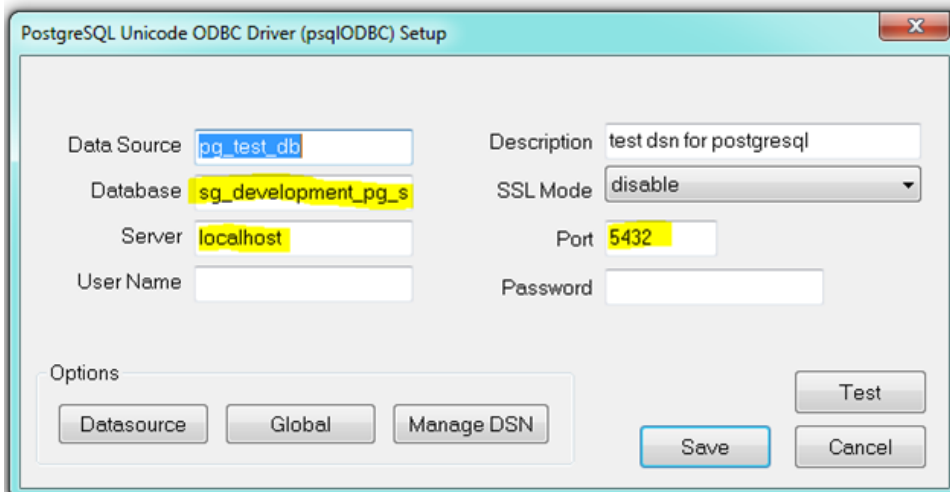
PostgreSQL Unicode ODBC Driver (psqlODBC) Setup

Data Source pg_test_db
Database sg_development_pg_s
Server localhost
User Name

Description test dsn for postgresql
SSL Mode disable
Port 5432
Password

Options
Datasource
Global
Manage DSN

Test
Save
Cancel